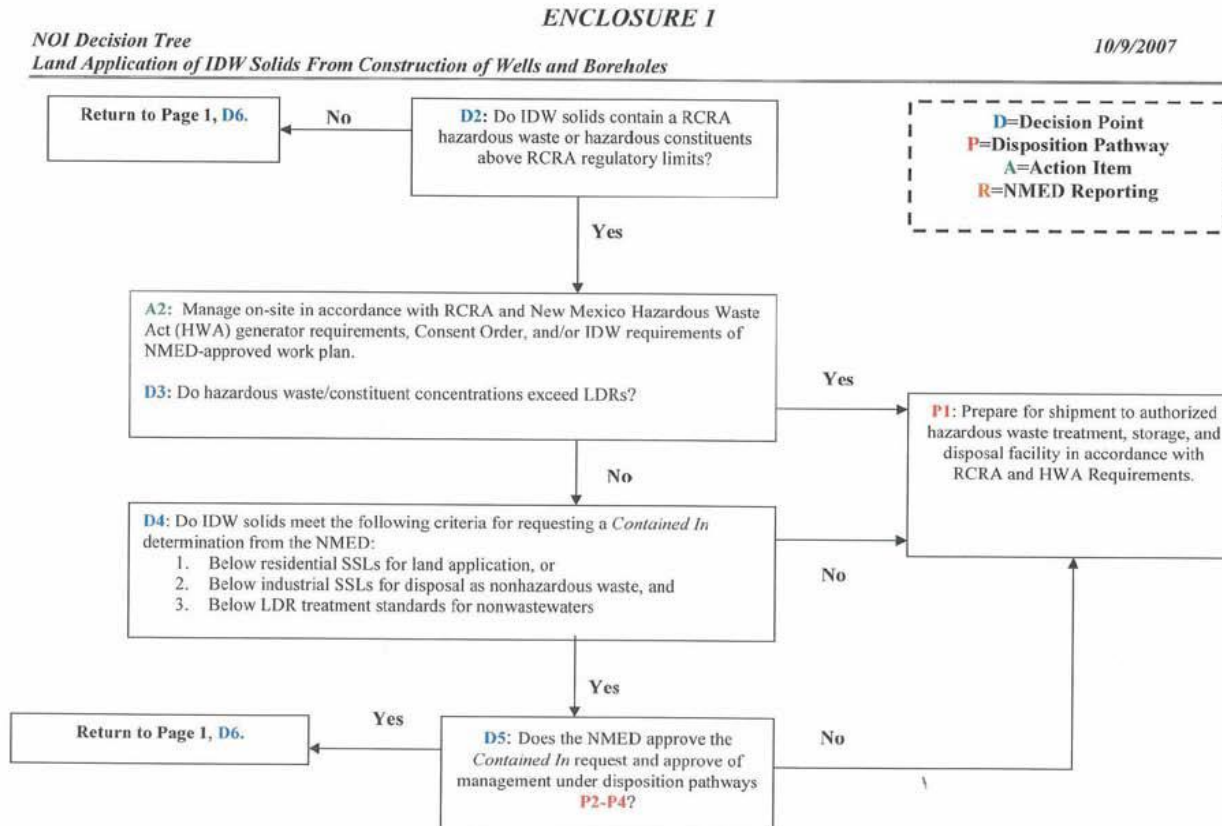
ENCLOSURE 1

NOI Decision Tree
Land Application of IDW Solids From Construction of Wells and Boreholes

10/9/2007

Return to Page 1, D6.

No

D2: Do IDW solids contain a RCRA hazardous waste or hazardous constituents above RCRA regulatory limits?

D=Decision Point
P=Disposition Pathway
A=Action Item
R=NMED Reporting

Yes

A2: Manage on-site in accordance with RCRA and New Mexico Hazardous Waste Act (HWA) generator requirements, Consent Order, and/or IDW requirements of NMED-approved work plan.

D3: Do hazardous waste/constituent concentrations exceed LDRs?

Yes

P1: Prepare for shipment to authorized hazardous waste treatment, storage, and disposal facility in accordance with RCRA and HWA Requirements.

No

D4: Do IDW solids meet the following criteria for requesting a Contained In determination from the NMED:
1. Below residential SSLs for land application, or
2. Below industrial SSLs for disposal as nonhazardous waste, and
3. Below LDR treatment standards for nonwastewaters

No

Yes

Return to Page 1, D6.

Yes

D5: Does the NMED approve the Contained In request and approve of management under disposition pathways P2-P4?

No